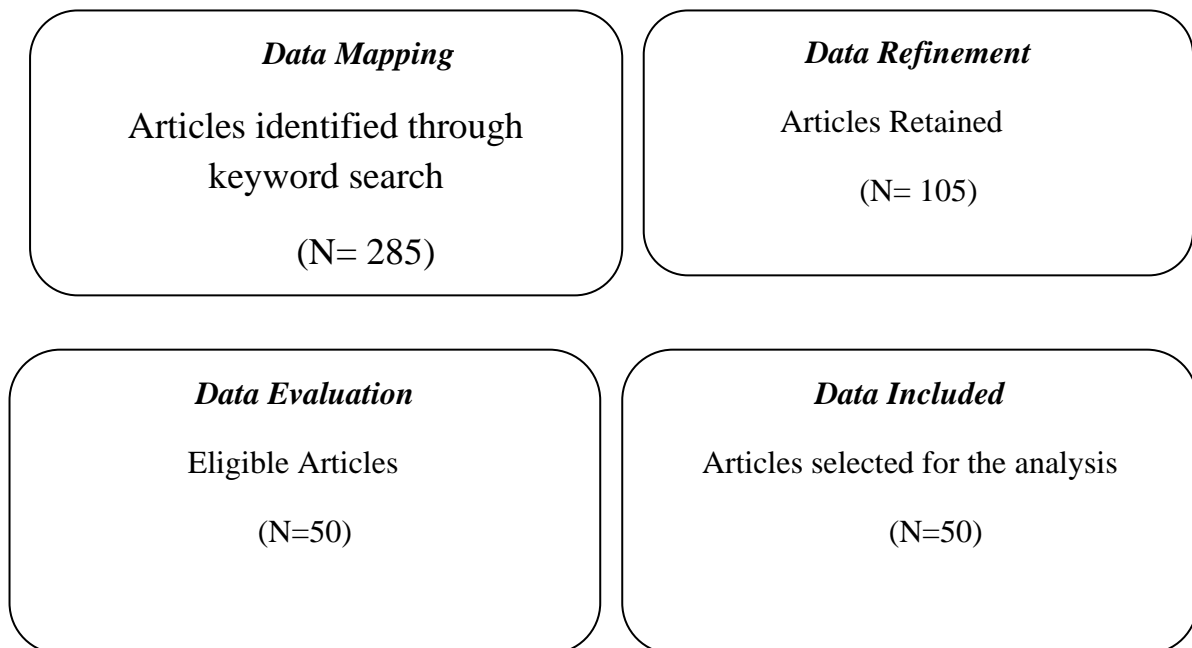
*Data Mapping*

Articles identified through keyword search

(N= 285)

*Data Refinement*

Articles Retained

(N= 105)

*Data Evaluation*

Eligible Articles

(N=50)

*Data Included*

Articles selected for the analysis

(N=50)